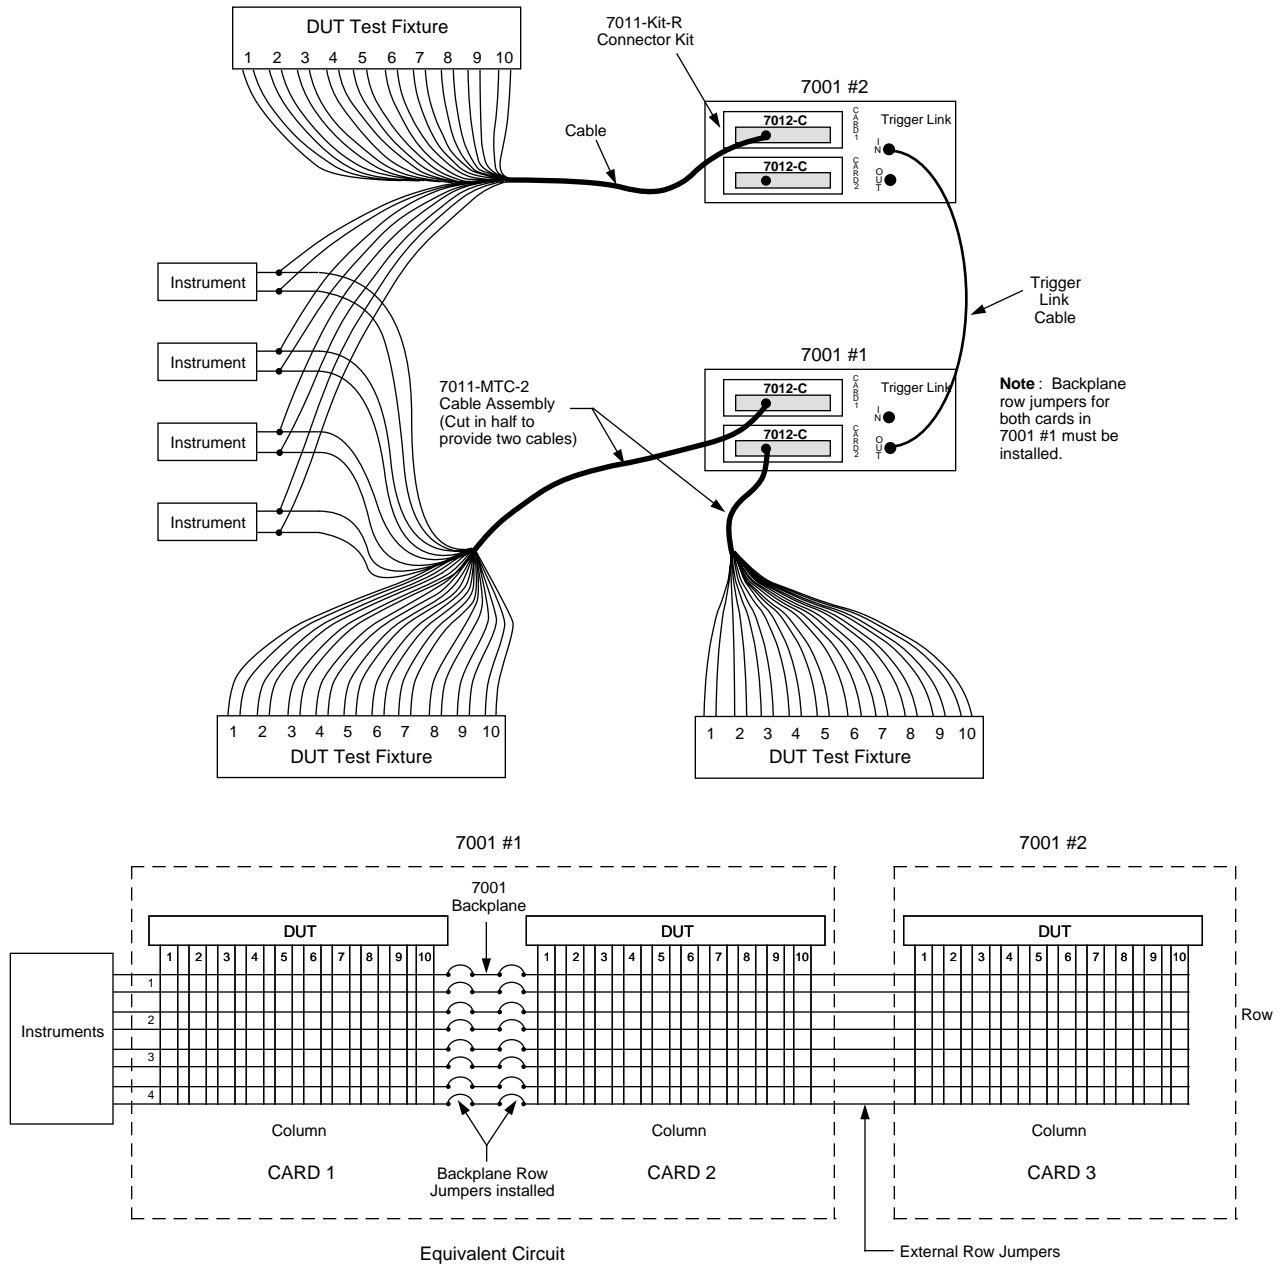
DUT Test Fixture
1 2 3 4 5 6 7 8 9 10

7011-Kit-R Connector Kit

7001 #2

7012-C
CARD 1
Trigger Link
IN

7012-C
CARD 2
OUT

Cable

Instrument

Instrument

Instrument

Instrument

Trigger Link Cable

7001 #1

7011-MTC-2 Cable Assembly (Cut in half to provide two cables)

7012-C
CARD 1
Trigger Link
IN

7012-C
CARD 2
OUT

**Note**: Backplane row jumpers for both cards in 7001 #1 must be installed.

1 2 3 4 5 6 7 8 9 10
DUT Test Fixture

1 2 3 4 5 6 7 8 9 10
DUT Test Fixture

7001 #1

7001 #2

7001 Backplane

DUT
1 2 3 4 5 6 7 8 9 10

DUT
1 2 3 4 5 6 7 8 9 10

DUT
1 2 3 4 5 6 7 8 9 10

Instruments

1
2
3
4

Row

Column
CARD 1

Backplane Row Jumpers installed

Column
CARD 2

Column
CARD 3

Equivalent Circuit

External Row Jumpers